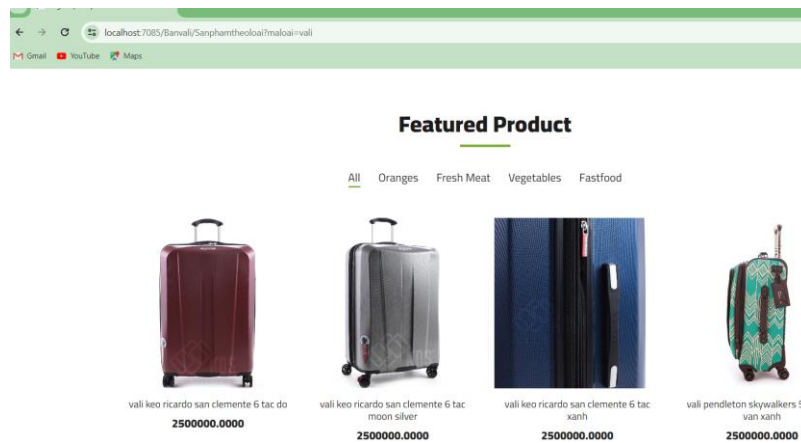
localhost:7085/Banvali/Sanphamtheoloai?maloai=vali

Gmail YouTube Maps

Featured Product

All Oranges Fresh Meat Vegetables Fastfood

vali keo ricardo san clemente 6 tac do
2500000.0000

vali keo ricardo san clemente 6 tac moon silver
2500000.0000

vali keo ricardo san clemente 6 tac xanh
2500000.0000

vali pendleton skywalkers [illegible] van xanh
2500000.0000